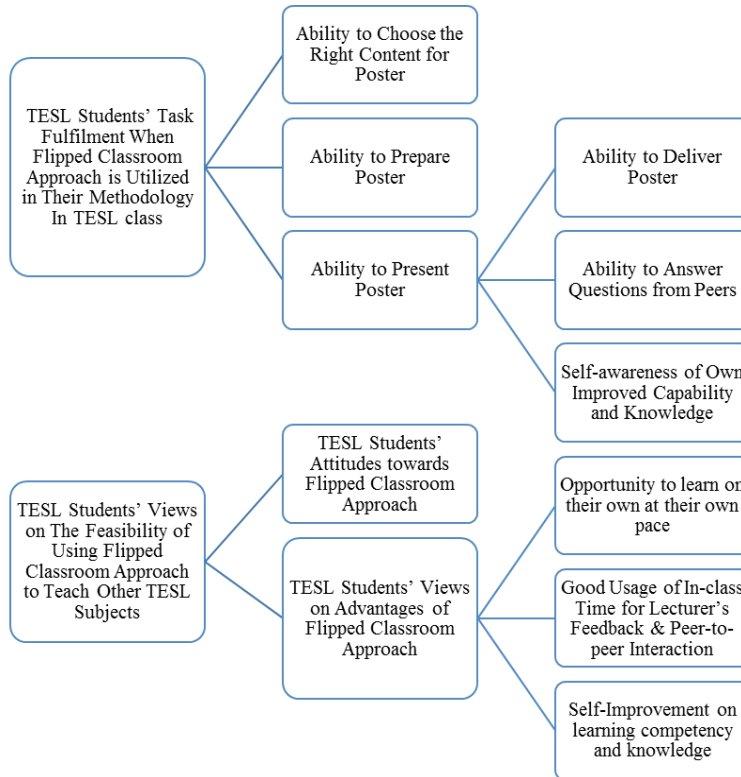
TESL Students' Task Fulfilment When Flipped Classroom Approach is Utilized in Their Methodology In TESL class

Ability to Choose the Right Content for Poster

Ability to Prepare Poster

Ability to Present Poster

Ability to Deliver Poster

Ability to Answer Questions from Peers

Self-awareness of Own Improved Capability and Knowledge

TESL Students' Views on The Feasibility of Using Flipped Classroom Approach to Teach Other TESL Subjects

TESL Students' Attitudes towards Flipped Classroom Approach

TESL Students' Views on Advantages of Flipped Classroom Approach

Opportunity to learn on their own at their own pace

Good Usage of In-class Time for Lecturer's Feedback & Peer-to-peer Interaction

Self-Improvement on learning competency and knowledge